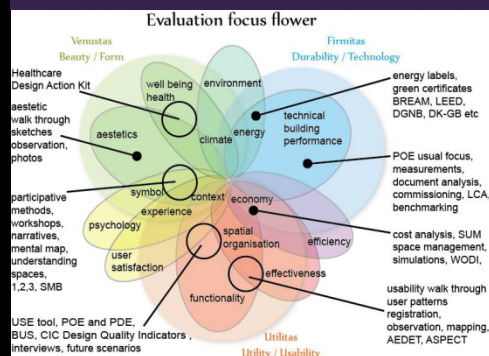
Evaluation focus flower

Venustas
Beauty / Form

Firmitas
Durability / Technology

Healthcare Design Action Kit

aestetic walk through sketches observation, photos

participative methods, workshops, narratives, mental map, understanding spaces, 1,2,3, SMB

USE tool, POE and PDE, BUS, CIC Design Quality Indicators , interviews, future scenarios

well being health

environment

aestetics

climate

energy

technical building performance

symbol

context

economy

experience

psychology

spatial organisation

efficiency

user satisfaction

effectiveness

functionality

energy labels, green certificates BREAM, LEED, DGNB, DK-GB etc

POE usual focus, measurements, document analysis, commissioning, LCA, benchmarking

cost analysis, SUM space management, simulations, WODI,

usability walk through user patterns registration, observation, mapping, AEDET, ASPECT

Utilitas
Utility / Usability